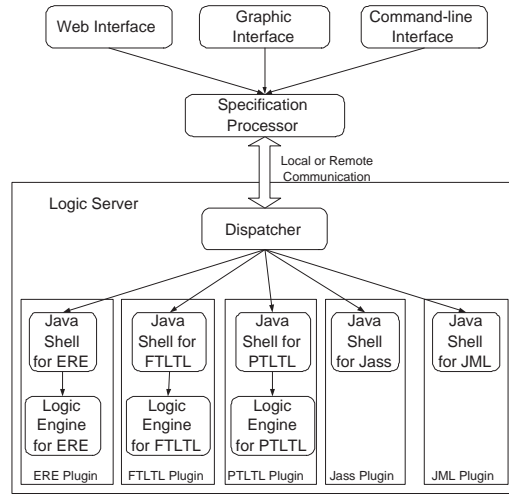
Web Interface

Graphic Interface

Command-line Interface

Specification Processor

Local or Remote Communication

Logic Server

Dispatcher

Java Shell for ERE

Logic Engine for ERE

ERE Plugin

Java Shell for FTLTL

Logic Engine for FTLTL

FTLTL Plugin

Java Shell for PTLTL

Logic Engine for PTLTL

PTLTL Plugin

Java Shell for Jass

Jass Plugin

Java Shell for JML

JML Plugin